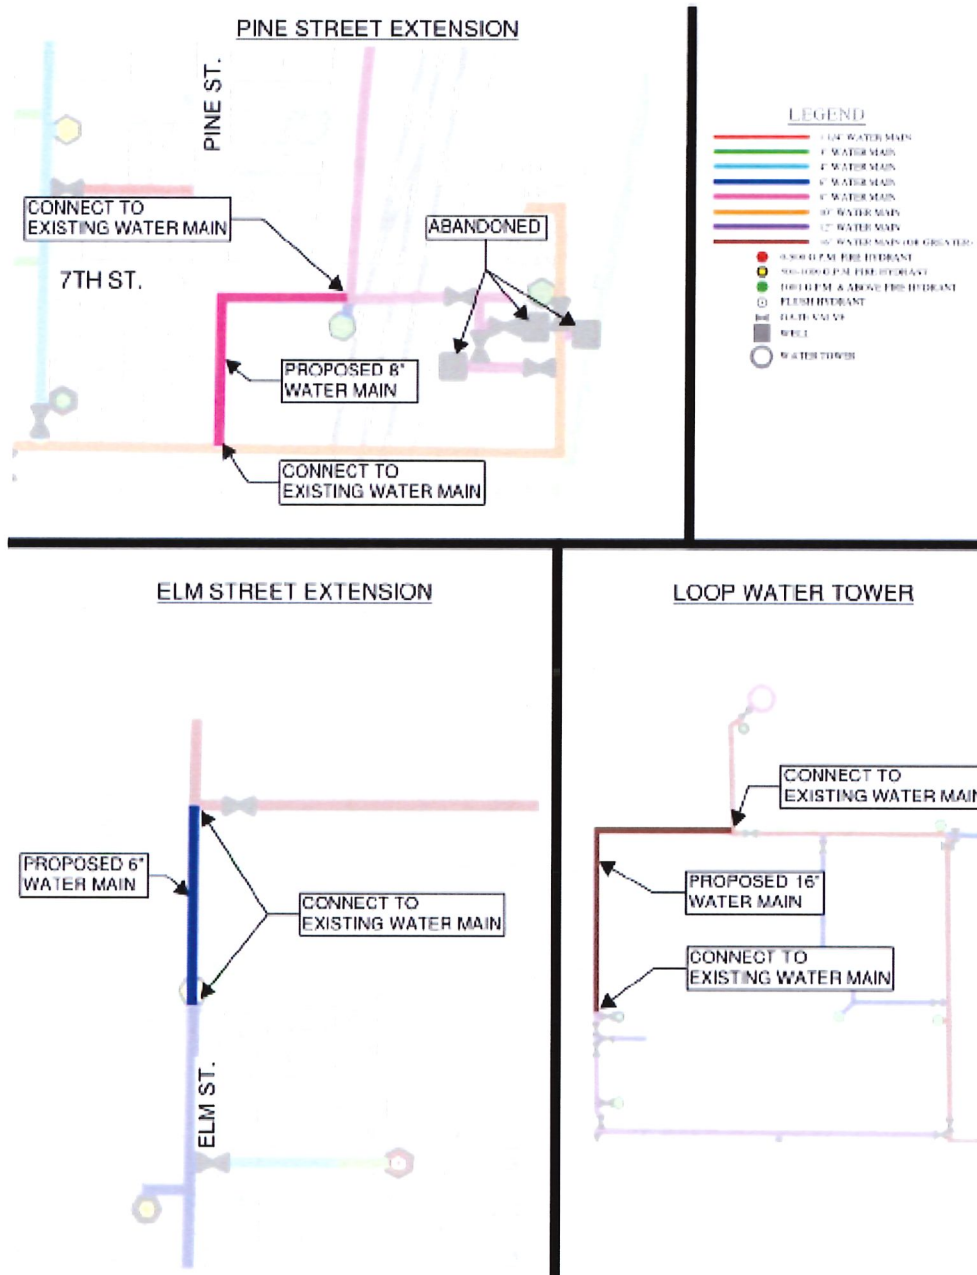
PINE STREET EXTENSION

PINE ST.

CONNECT TO EXISTING WATER MAIN

ABANDONED

7TH ST.

PROPOSED 6" WATER MAIN

CONNECT TO EXISTING WATER MAIN

LEGEND
1-1/4" WATER MAIN
3" WATER MAIN
4" WATER MAIN
6" WATER MAIN
8" WATER MAIN
10" WATER MAIN
12" WATER MAIN
16" WATER MAIN (OR GREATER)
0-500 G.P.M. FIRE HYDRANT
500-1000 G.P.M. FIRE HYDRANT
1000 G.P.M. & ABOVE FIRE HYDRANT
FLUSH HYDRANT
GATE VALVE
WELL
WATER TOWER

ELM STREET EXTENSION

PROPOSED 6" WATER MAIN

CONNECT TO EXISTING WATER MAIN

ELM ST.

LOOP WATER TOWER

CONNECT TO EXISTING WATER MAIN

PROPOSED 16" WATER MAIN

CONNECT TO EXISTING WATER MAIN